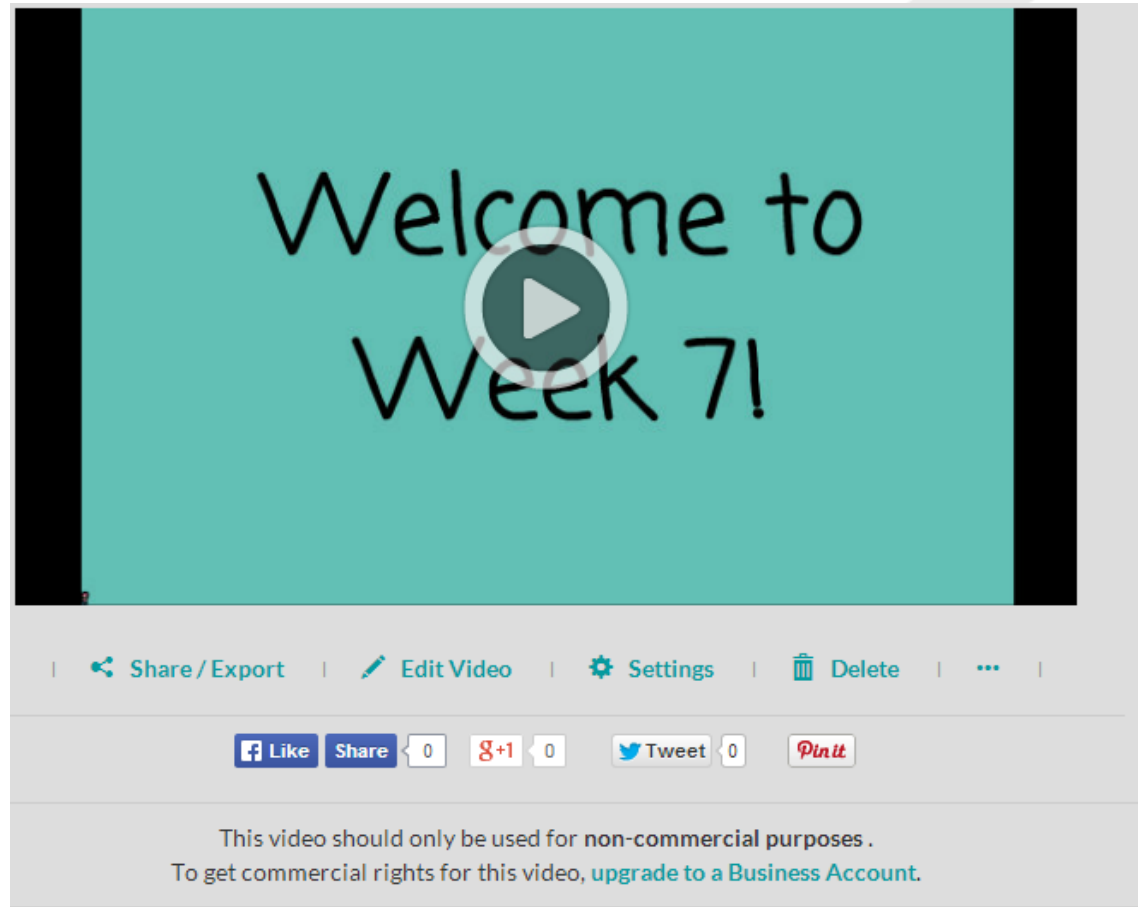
Welcome to Week 7!

Share / Export | Edit Video | Settings | Delete | ···

Like Share 0 g+1 0 Tweet 0 Pin it

This video should only be used for **non-commercial purposes** .
To get commercial rights for this video, upgrade to a Business Account.